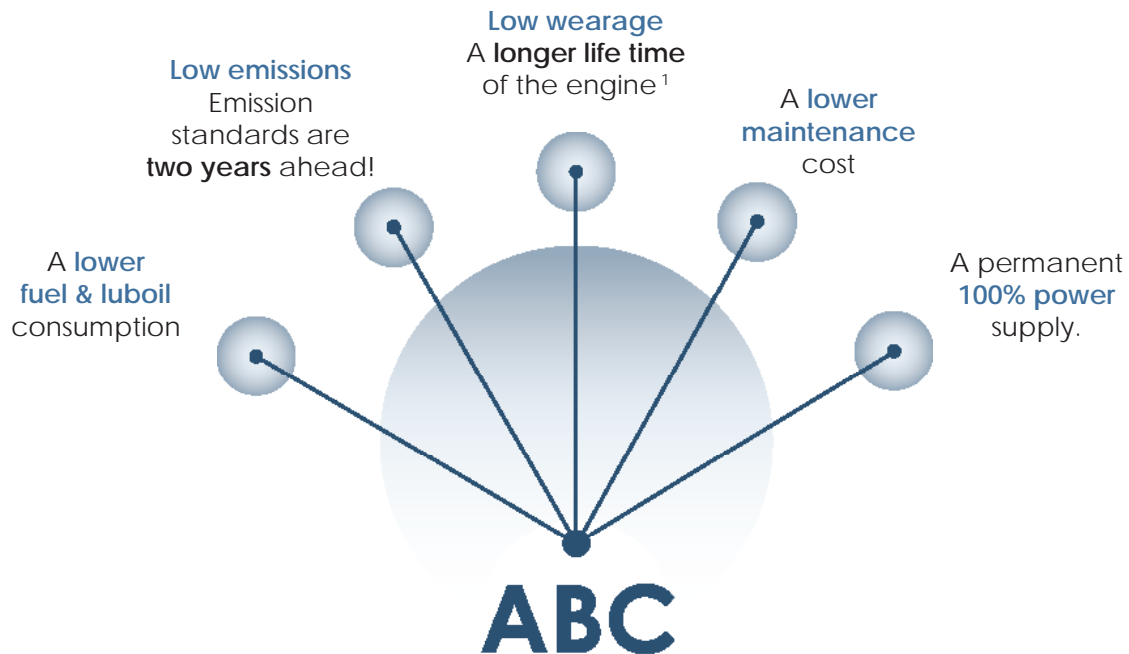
A lower fuel & luboil consumption

Low emissions
Emission standards are two years ahead!

Low wearage
A longer life time of the engine $^1$

A lower maintenance cost

A permanent 100% power supply.

ABC